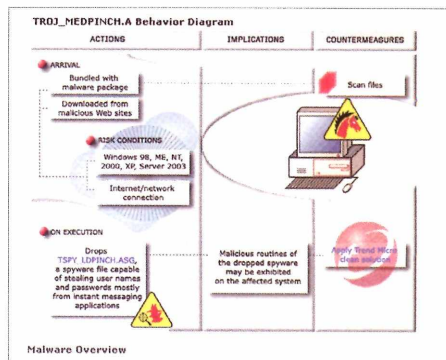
TROJ_MEDPINCH.A Behavior Diagram

| ACTIONS | IMPLICATIONS | COUNTERMEASURES |
|---|---|---|

ARRIVAL

Bundled with malware package

Downloaded from malicious Web sites

Scan files

RISK CONDITIONS

Windows 98, ME, NT, 2000, XP, Server 2003

Internet/network connection

ON EXECUTION

Drops TSPY_LDPINCH.ASG, a spyware file capable of stealing user names and passwords mostly from instant messaging applications

Malicious routines of the dropped spyware may be exhibited on the affected system

Apply Trend Micro clean solution

Malware Overview